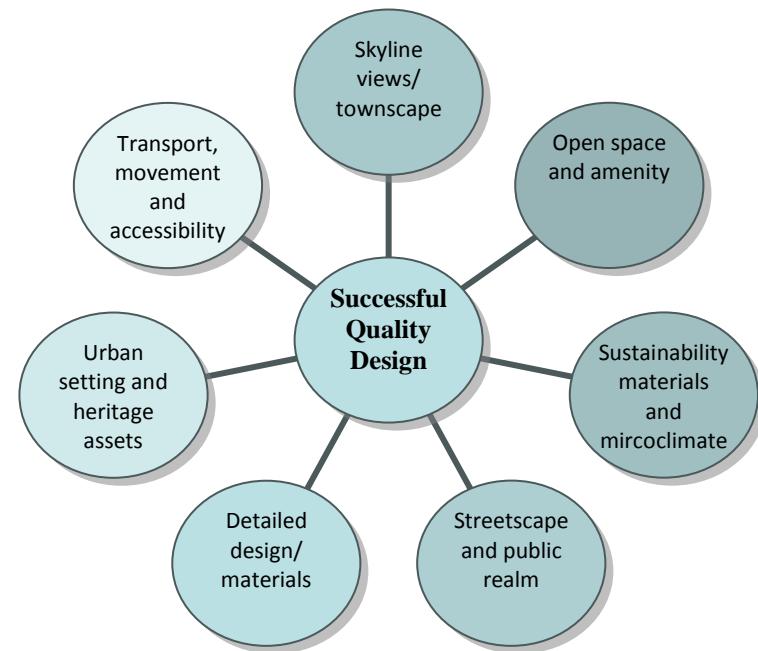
Successful Quality Design

Skyline views/ townscape

Open space and amenity

Sustainability materials and mircoclimate

Streetscape and public realm

Detailed design/ materials

Urban setting and heritage assets

Transport, movement and accessibility